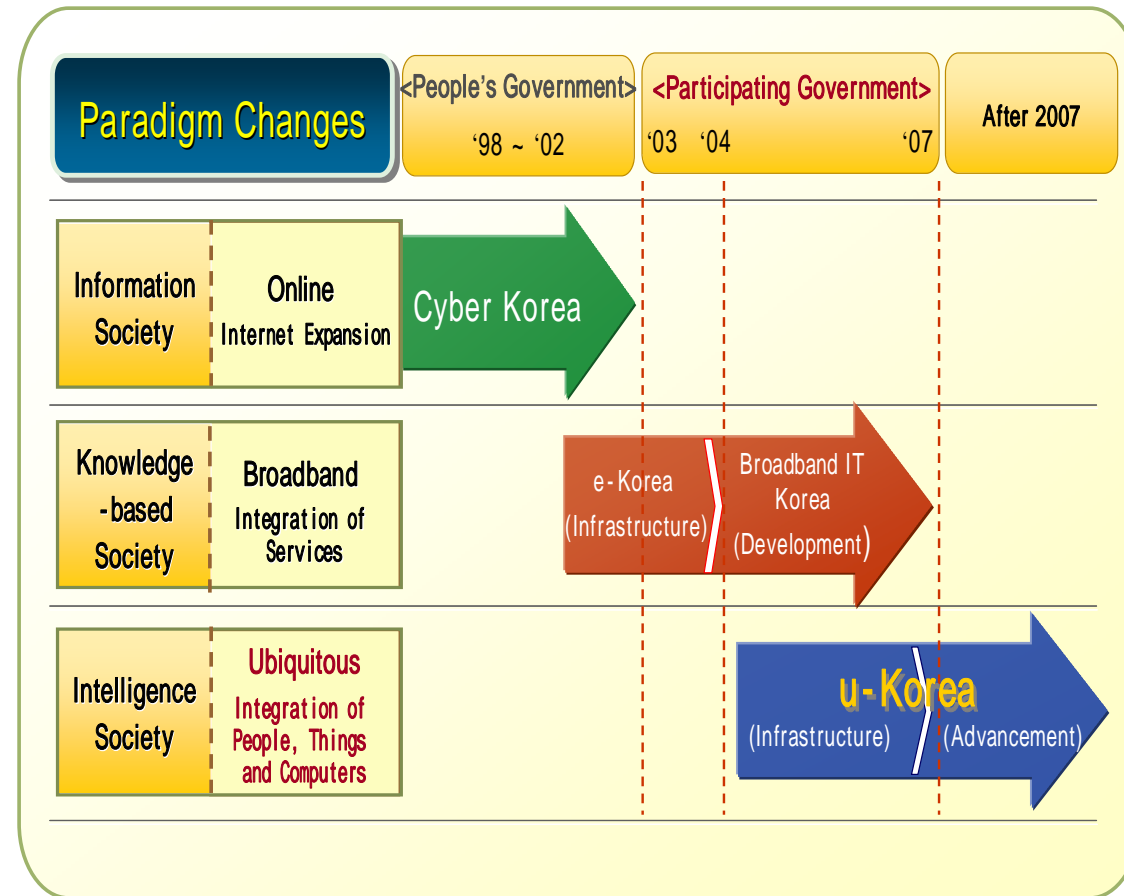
Paradigm Changes

<People's Government>
'98 ~ '02

<Participating Government>
'03 '04 '07

After 2007

Information Society

Online
Internet Expansion

Cyber Korea

Knowledge -based Society

Broadband
Integration of Services

e-Korea
(Infrastructure)

Broadband IT Korea
(Development)

Intelligence Society

Ubiquitous
Integration of People, Things and Computers

u-Korea
(Infrastructure)
(Advancement)